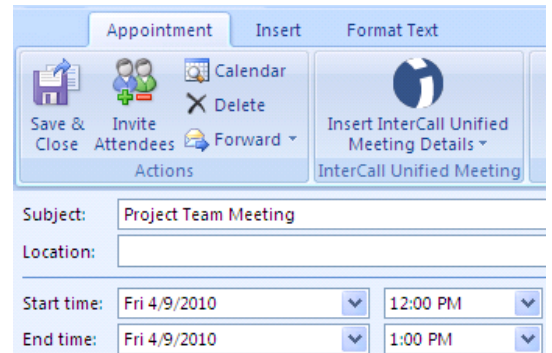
Appointment Insert Format Text

Save & Close
Invite Attendees
Calendar
Delete
Forward
Actions

Insert InterCall Unified Meeting Details
InterCall Unified Meeting

Subject: Project Team Meeting
Location:

Start time: Fri 4/9/2010 12:00 PM
End time: Fri 4/9/2010 1:00 PM